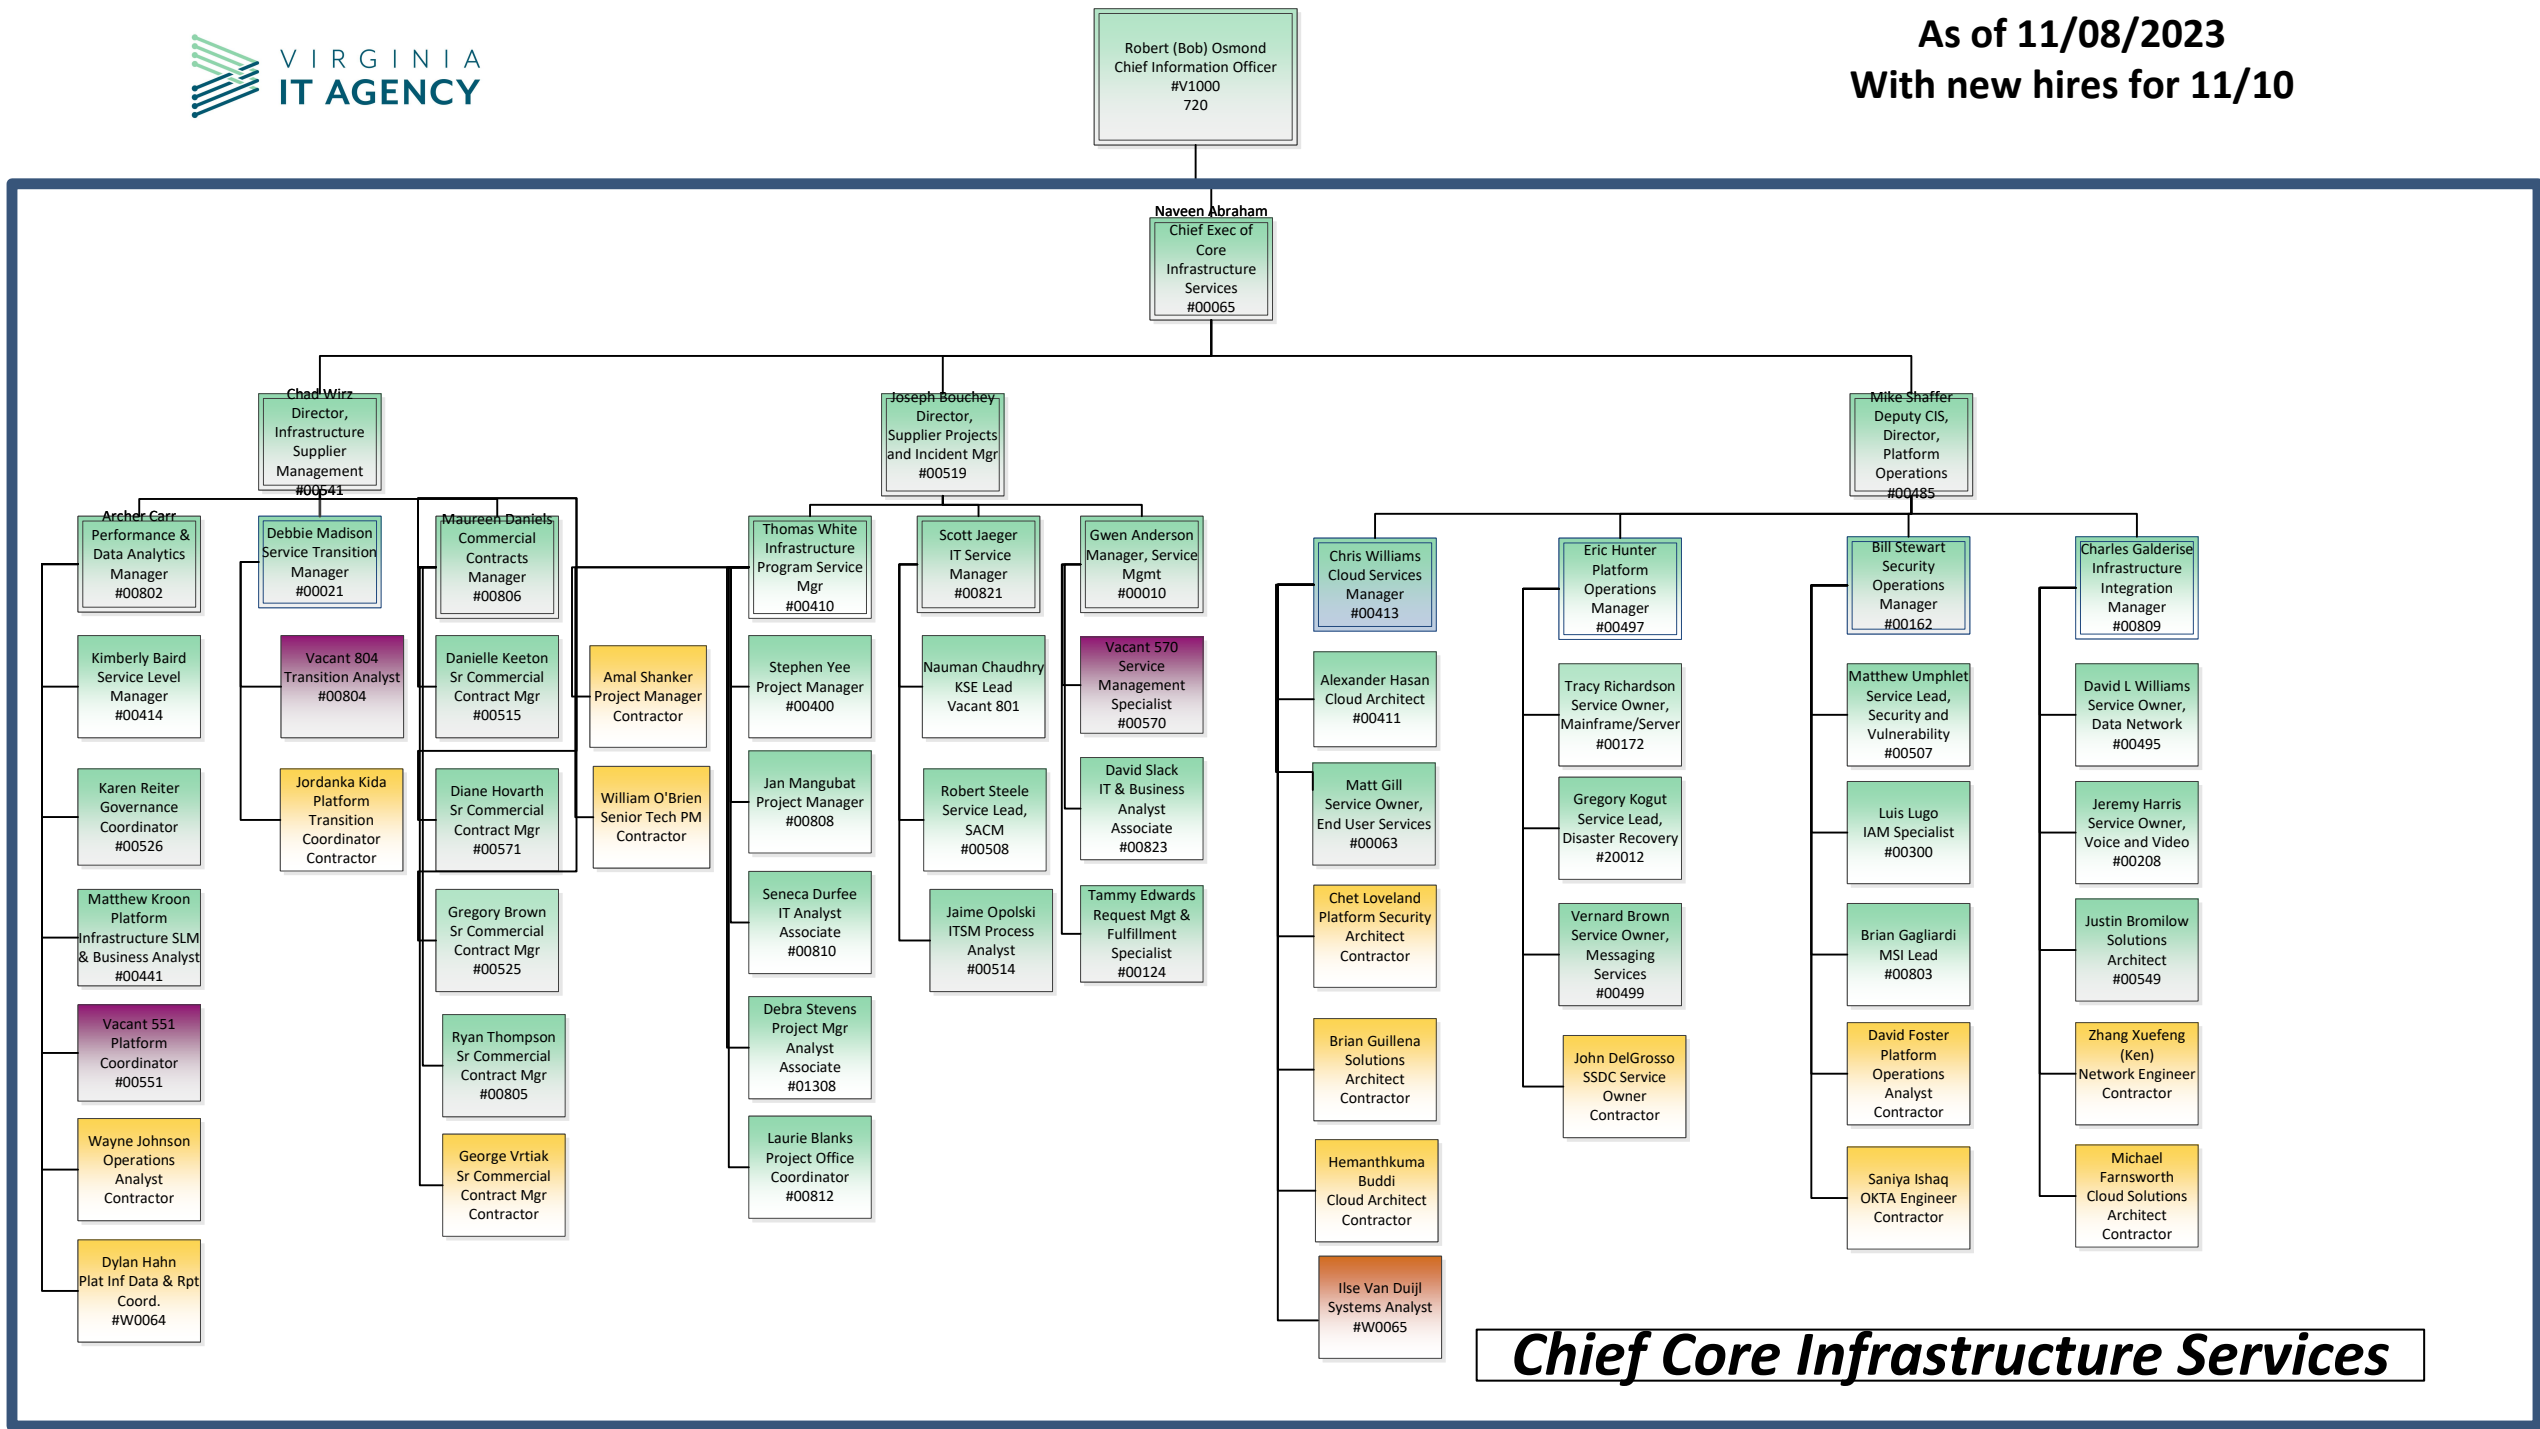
VIRGINIA IT AGENCY

Robert (Bob) Osmond
Chief Information Officer
#V1000
720

As of 11/08/2023
With new hires for 11/10

Naveen Abraham
Chief Exec of Core Infrastructure Services
#00065

Chad Wirz
Director, Infrastructure Supplier Management
#00541

Joseph Bouchey
Director, Supplier Projects and Incident Mgr
#00519

Mike Shaffer
Deputy CIS, Director, Platform Operations
#00485

Archer Carr
Performance & Data Analytics Manager
#00802

Kimberly Baird
Service Level Manager
#00414

Karen Reiter
Governance Coordinator
#00526

Matthew Kroon
Platform Infrastructure SLM & Business Analyst
#00441

Vacant 551
Platform Coordinator
#00551

Wayne Johnson
Operations Analyst
Contractor

Dylan Hahn
Plat Inf Data & Rpt Coord.
#W0064

Debbie Madison
Service Transition Manager
#00021

Vacant 804
Transition Analyst
#00804

Jordanka Kida
Platform Transition Coordinator
Contractor

Maureen Daniels
Commercial Contracts Manager
#00806

Danielle Keeton
Sr Commercial Contract Mgr
#00515

Diane Hovarth
Sr Commercial Contract Mgr
#00571

Gregory Brown
Sr Commercial Contract Mgr
#00525

Ryan Thompson
Sr Commercial Contract Mgr
#00805

George Vrtiak
Sr Commercial Contract Mgr
Contractor

Amal Shanker
Project Manager
Contractor

William O'Brien
Senior Tech PM
Contractor

Thomas White
Infrastructure Program Service Mgr
#00410

Stephen Yee
Project Manager
#00400

Jan Mangubat
Project Manager
#00808

Seneca Durfee
IT Analyst Associate
#00810

Debra Stevens
Project Mgr Analyst Associate
#01308

Laurie Blanks
Project Office Coordinator
#00812

Scott Jaeger
IT Service Manager
#00821

Nauman Chaudhry
KSE Lead
Vacant 801

Robert Steele
Service Lead, SACM
#00508

Jaime Opolski
ITSM Process Analyst
#00514

Gwen Anderson
Manager, Service Mgmt
#00010

Vacant 570
Service Management Specialist
#00570

David Slack
IT & Business Analyst Associate
#00823

Tammy Edwards
Request Mgt & Fulfillment Specialist
#00124

Chris Williams
Cloud Services Manager
#00413

Alexander Hasan
Cloud Architect
#00411

Matt Gill
Service Owner, End User Services
#00063

Chet Loveland
Platform Security Architect
Contractor

Brian Guillena
Solutions Architect
Contractor

Hemanthkuma Buddi
Cloud Architect
Contractor

Ilse Van Duijl
Systems Analyst
#W0065

Eric Hunter
Platform Operations Manager
#00497

Tracy Richardson
Service Owner, Mainframe/Server
#00172

Gregory Kogut
Service Lead, Disaster Recovery
#20012

Vernard Brown
Service Owner, Messaging Services
#00499

John DelGrosso
SSDC Service Owner
Contractor

Bill Stewart
Security Operations Manager
#00162

Matthew Umphlet
Service Lead, Security and Vulnerability
#00507

Luis Lugo
IAM Specialist
#00300

Brian Gagliardi
MSI Lead
#00803

David Foster
Platform Operations Analyst
Contractor

Saniya Ishaq
OKTA Engineer
Contractor

Charles Galderise
Infrastructure Integration Manager
#00809

David L Williams
Service Owner, Data Network
#00495

Jeremy Harris
Service Owner, Voice and Video
#00208

Justin Bromilow
Solutions Architect
#00549

Zhang Xuefeng (Ken)
Network Engineer
Contractor

Michael Farnsworth
Cloud Solutions Architect
Contractor

Chief Core Infrastructure Services